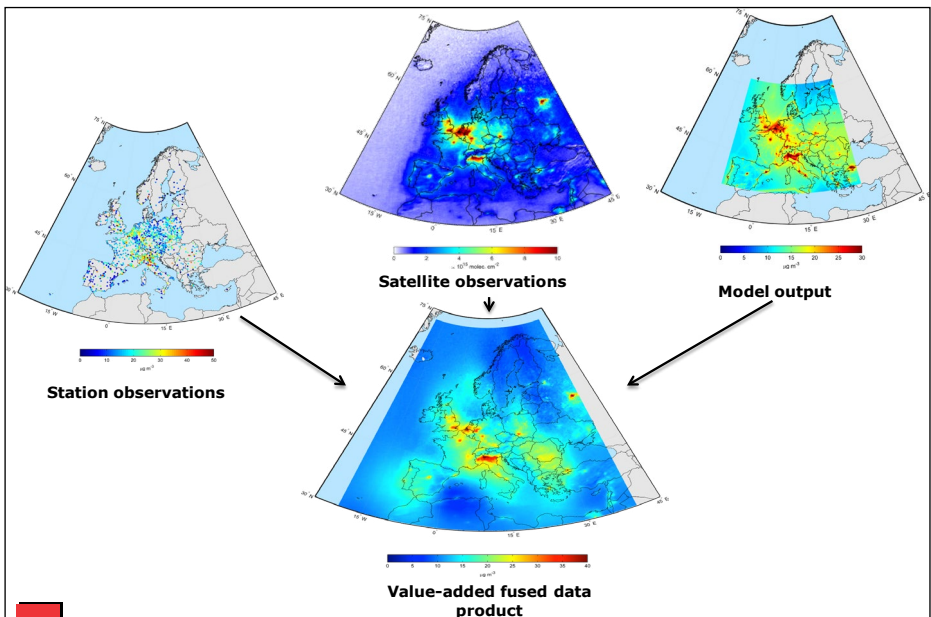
75° N
60° N
45° N
30° N
15° W
0
15° E
30° E
45° E

0 2 4 6 8 10
$\times 10^{15}$ molec. cm$^{-2}$

Satellite observations

75° N
60° N
45° N
30° N
15° W
0
15° E
30° E
45° E

0 5 10 15 20 25 30
μg m$^{-3}$

Model output

75° N
60° N
45° N
30° N
15° W
0
15° E
30° E
45° E

0 10 20 30 40 50
μg m$^{-3}$

Station observations

45° N
30° N
15° W
0
15° E
30° E
45° E

0 5 10 15 20 25 30 35 40
μg m$^{-3}$

Value-added fused data product